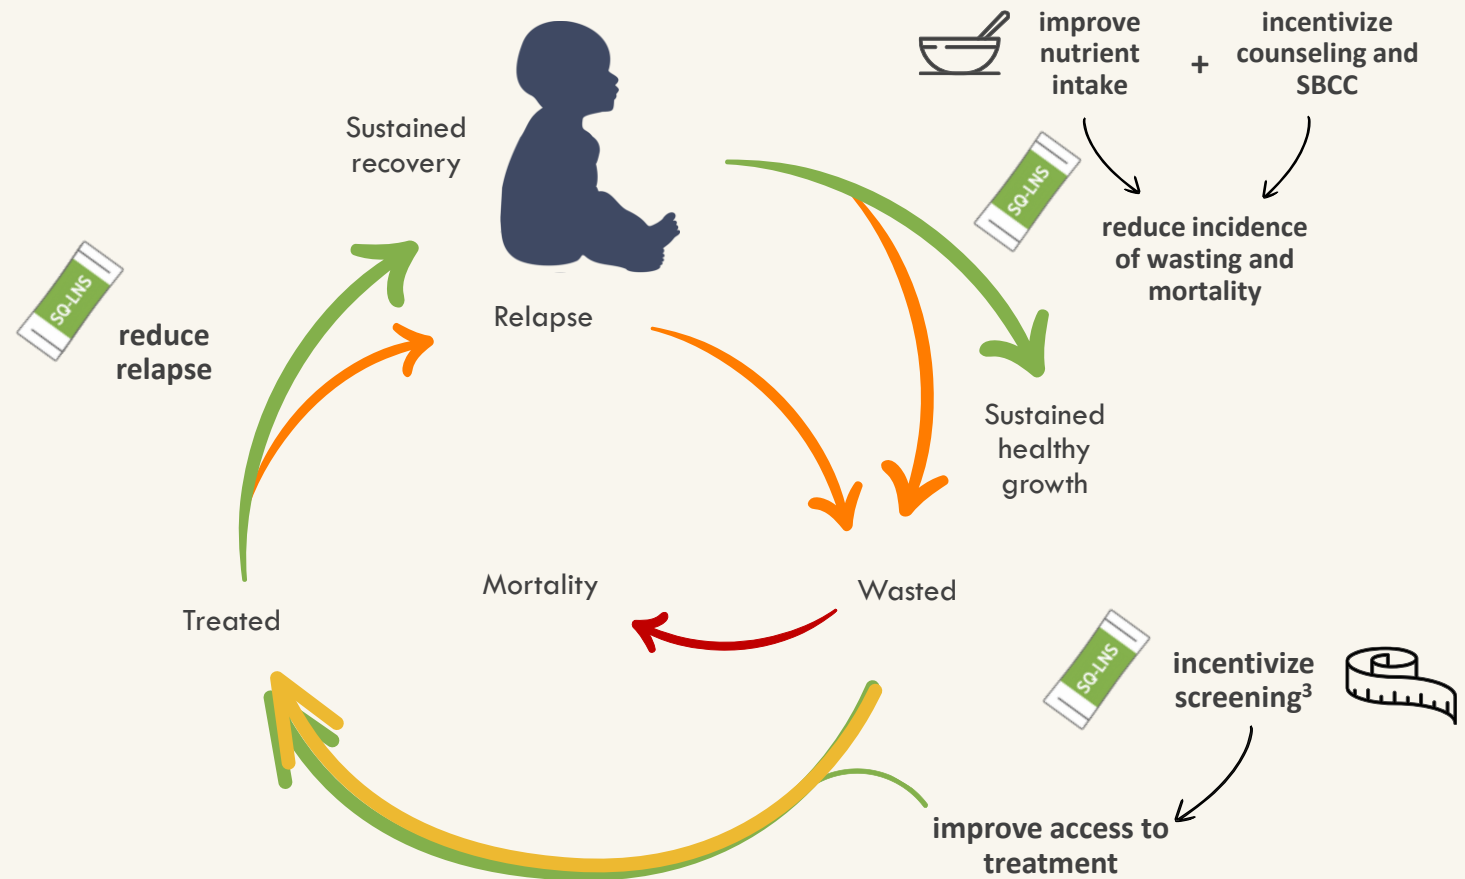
improve nutrient intake

+

incentivize counseling and SBCC

SQ-LNS

reduce incidence of wasting and mortality

Sustained recovery

SQ-LNS

reduce relapse

Relapse

Sustained healthy growth

Mortality

Wasted

Treated

SQ-LNS

incentivize screening$^3$

improve access to treatment